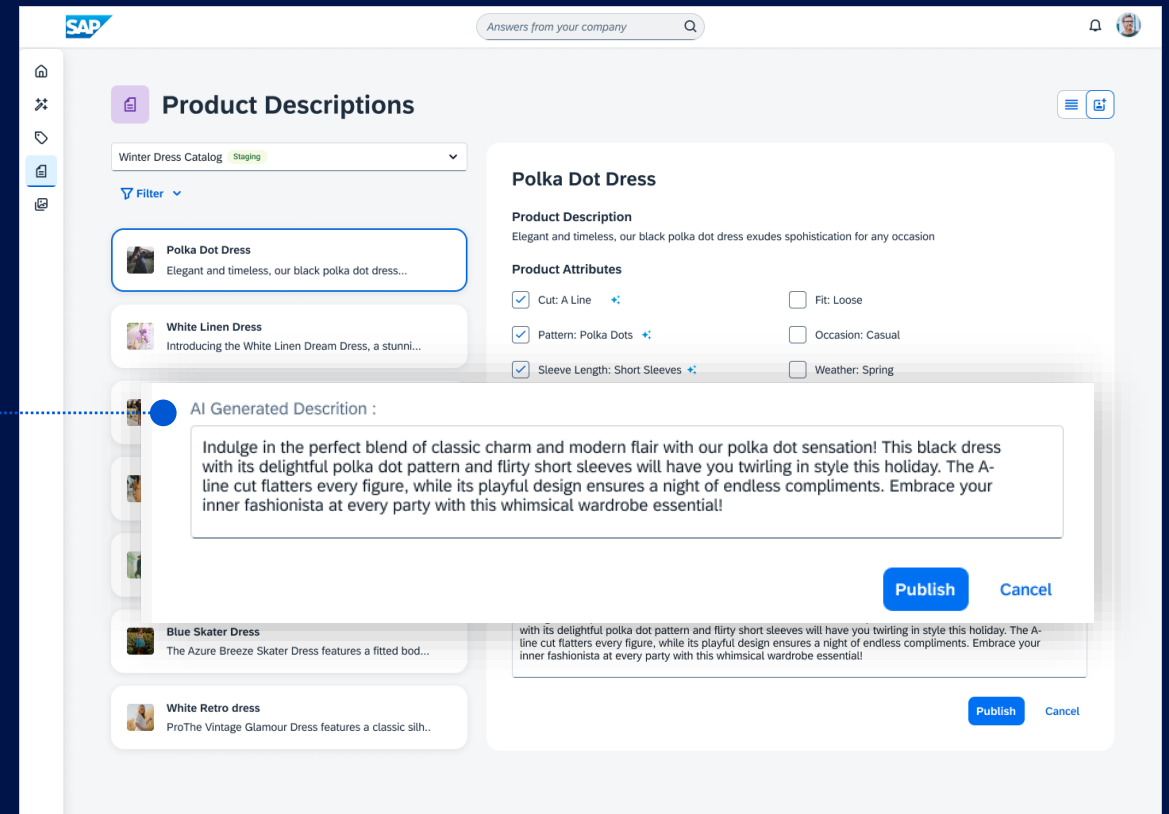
SAP

Answers from your company

Product Descriptions

Winter Dress Catalog Staging

Filter

Polka Dot Dress
Elegant and timeless, our black polka dot dress...

White Linen Dress
Introducing the White Linen Dream Dress, a stunni...

Blue Skater Dress
The Azure Breeze Skater Dress features a fitted bod...

White Retro dress
ProThe Vintage Glamour Dress features a classic silh..

Polka Dot Dress

Product Description
Elegant and timeless, our black polka dot dress exudes spohistication for any occasion

Product Attributes

Cut: A Line
Fit: Loose
Pattern: Polka Dots
Occasion: Casual
Sleeve Length: Short Sleeves
Weather: Spring

AI Generated Descrition :

Indulge in the perfect blend of classic charm and modern flair with our polka dot sensation! This black dress with its delightful polka dot pattern and flirty short sleeves will have you twirling in style this holiday. The A-line cut flatters every figure, while its playful design ensures a night of endless compliments. Embrace your inner fashionista at every party with this whimsical wardrobe essential!

Publish
Cancel

with its delightful polka dot pattern and flirty short sleeves will have you twirling in style this holiday. The A-line cut flatters every figure, while its playful design ensures a night of endless compliments. Embrace your inner fashionista at every party with this whimsical wardrobe essential!

Publish
Cancel